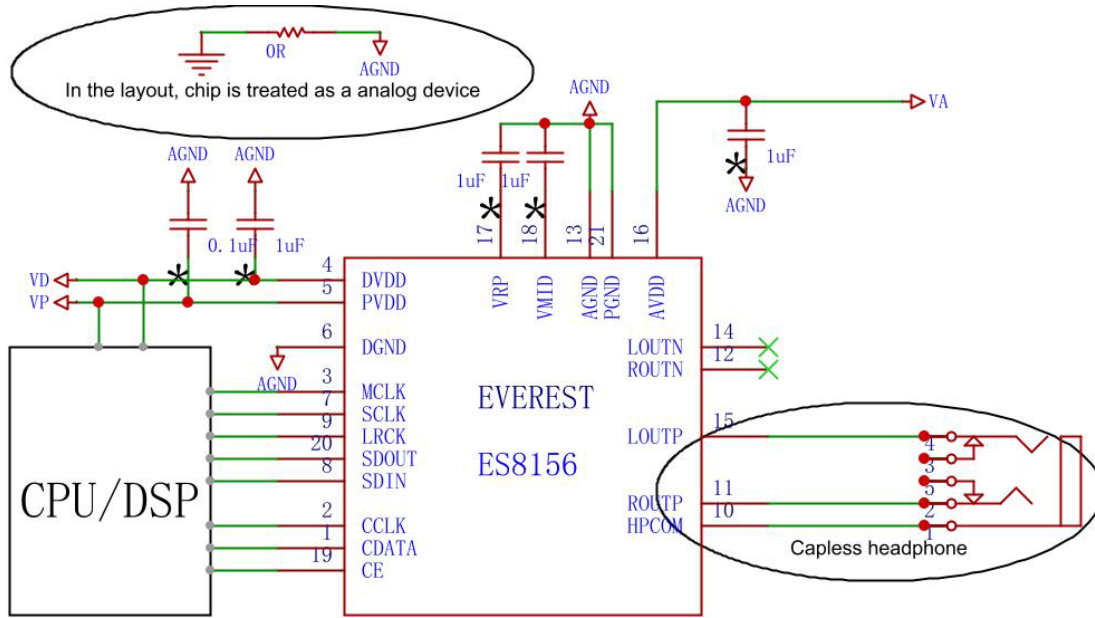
0R
AGND
In the layout, chip is treated as a analog device

AGND
VA
1uF
AGND

AGND AGND
1uF 1uF
0.1uF 1uF

17 18 13 21 16
VRP VMID AGND PGND AVDD

VD
VP
4 DVDD
5 PVDD
6 DGND
AGND
3 MCLK
7 SCLK
9 LRCK
20 SDOUT
8 SDIN
2 CCLK
1 CDATA
19 CE

CPU/DSP

EVEREST
ES8156

LOUTN 14
ROUTN 12
LOUTP 15
ROUTP 11
HPCOM 10

4
3
5
2
1
Capless headphone